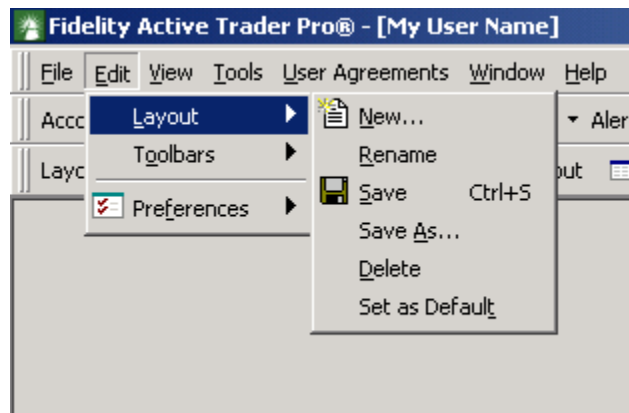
Fidelity Active Trader Pro® - [My User Name]

File Edit View Tools User Agreements Window Help

Acco

Layo

Layout

Toolbars

Preferences

New...

Rename

Save Ctrl+S

Save As...

Delete

Set as Default

Aler

out